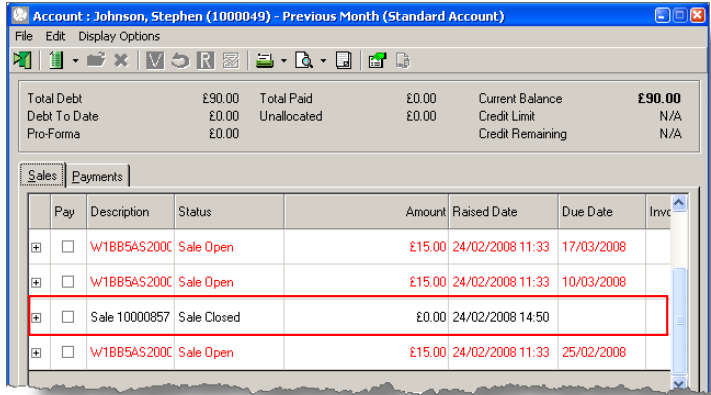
Account : Johnson, Stephen (1000049) - Previous Month (Standard Account)

File Edit Display Options

| Total Debt | £90.00 | Total Paid | £0.00 | Current Balance | £90.00 |
|---|---|---|---|---|---|
| Debt To Date | £0.00 | Unallocated | £0.00 | Credit Limit | N/A |
| Pro-Forma | £0.00 | | | Credit Remaining | N/A |

Sales Payments

| | Pay | Description | Status | Amount | Raised Date | Due Date | Invo |
|---|---|---|---|---|---|---|---|
| + | | W1BB5AS200C | Sale Open | £15.00 | 24/02/2008 11:33 | 17/03/2008 | |
| + | | W1BB5AS200C | Sale Open | £15.00 | 24/02/2008 11:33 | 10/03/2008 | |
| + | | Sale 10000857 | Sale Closed | £0.00 | 24/02/2008 14:50 | | |
| + | | W1BB5AS200C | Sale Open | £15.00 | 24/02/2008 11:33 | 25/02/2008 | |